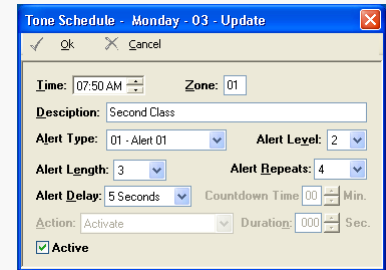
Tone Schedule - Monday - 03 - Update

Ok Cancel

Time: 07:50 AM Zone: 01

Desciption: Second Class

Alert Type: 01 - Alert 01 Alert Level: 2

Alert Length: 3 Alert Repeats: 4

Alert Delay: 5 Seconds Countdown Time 00 Min.

Action: Activate Duration: 000 Sec.

Active